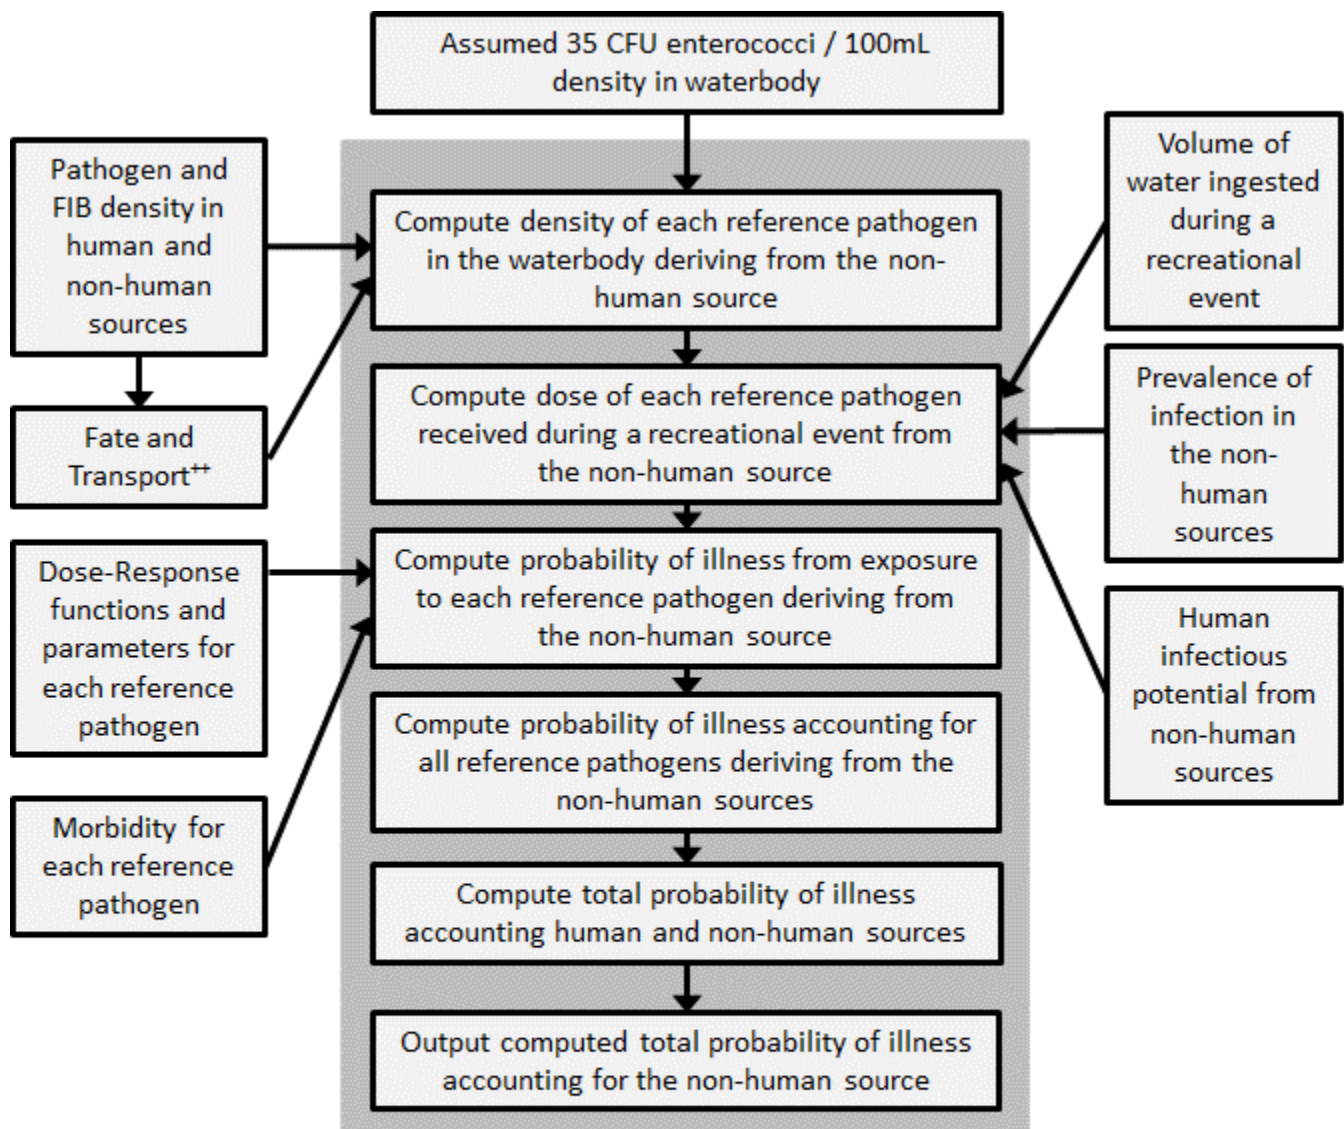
Assumed 35 CFU enterococci / 100mL density in waterbody

Pathogen and FIB density in human and non-human sources

Fate and Transport$^{++}$

Dose-Response functions and parameters for each reference pathogen

Morbidity for each reference pathogen

Compute density of each reference pathogen in the waterbody deriving from the non-human source

Compute dose of each reference pathogen received during a recreational event from the non-human source

Compute probability of illness from exposure to each reference pathogen deriving from the non-human source

Compute probability of illness accounting for all reference pathogens deriving from the non-human sources

Compute total probability of illness accounting human and non-human sources

Output computed total probability of illness accounting for the non-human source

Volume of water ingested during a recreational event

Prevalence of infection in the non-human sources

Human infectious potential from non-human sources